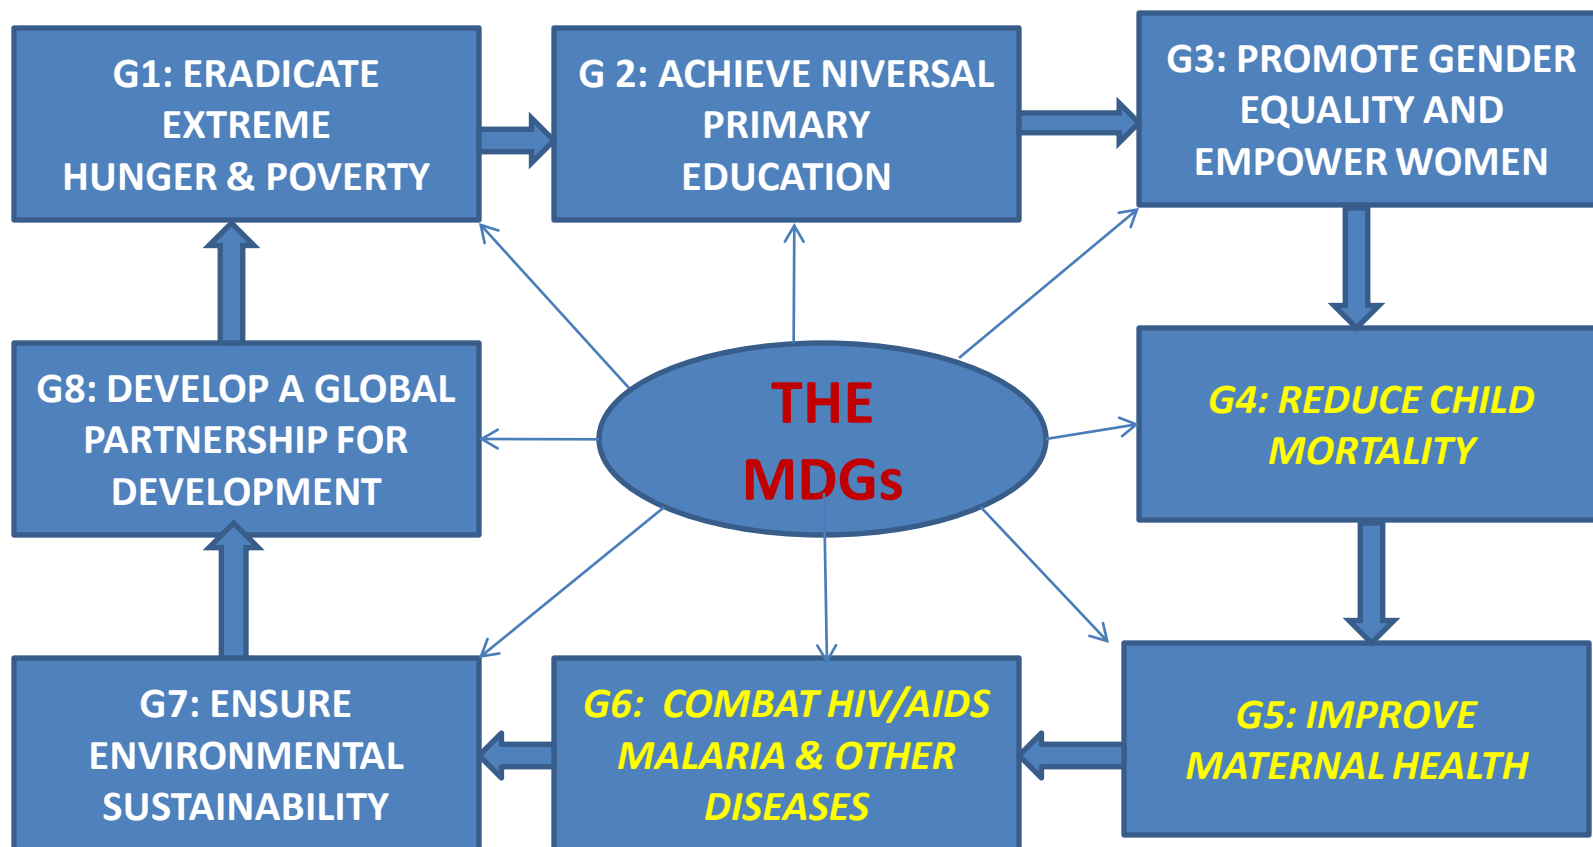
G1: ERADICATE EXTREME HUNGER & POVERTY

G 2: ACHIEVE NIVERSAL PRIMARY EDUCATION

G3: PROMOTE GENDER EQUALITY AND EMPOWER WOMEN

G8: DEVELOP A GLOBAL PARTNERSHIP FOR DEVELOPMENT

THE MDGs

G4: REDUCE CHILD MORTALITY

G7: ENSURE ENVIRONMENTAL SUSTAINABILITY

G6: COMBAT HIV/AIDS MALARIA & OTHER DISEASES

G5: IMPROVE MATERNAL HEALTH